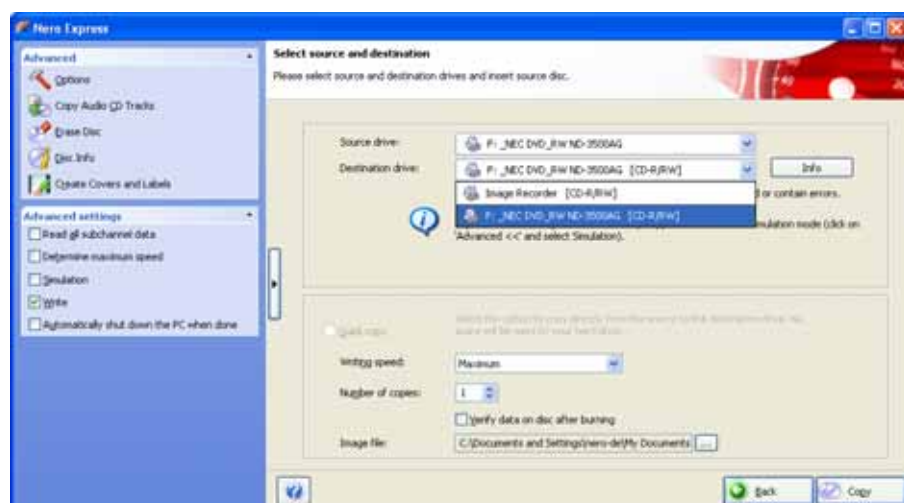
Nero Express

Advanced
Options
Copy Audio CD Tracks
Erase Disc
Disc Info
Create Covers and Labels

Advanced settings
Read all subchannel data
Determine maximum speed
Simulation
Write
Automatically shut down the PC when done

Select source and destination
Please select source and destination drives and insert source disc.

Source drive: F: _NEC DVD_RW ND-3500AG
Destination drive: F: _NEC DVD_RW ND-3500AG [CD-R/RW]
Info
Image Recorder [CD-R/RW]
F: _NEC DVD_RW ND-3500AG [CD-R/RW]
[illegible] or contain errors.
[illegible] simulation mode (click on 'Advanced <<' and select Simulation).

Quick copy
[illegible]

Writing speed: Maximum
Number of copies: 1
Verify data on disc after burning
Image file: C:\Documents and Settings\nero-de\My Documents ...

Back
Copy